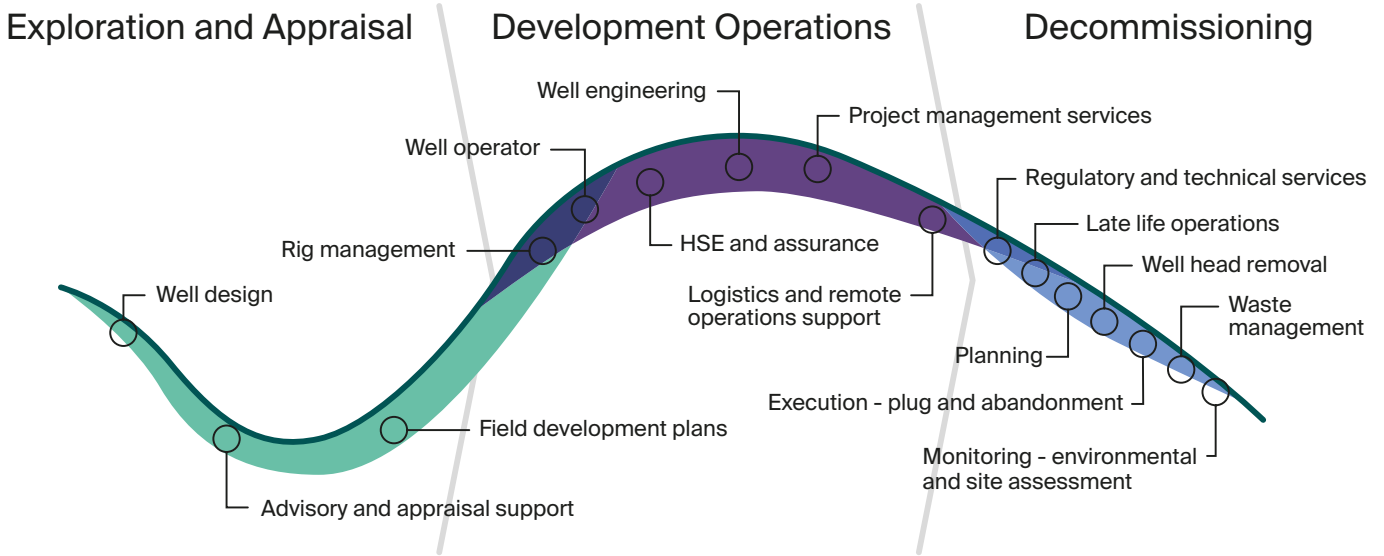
Exploration and Appraisal

Development Operations

Decommissioning

Well design

Advisory and appraisal support

Field development plans

Rig management

Well operator

Well engineering

HSE and assurance

Project management services

Logistics and remote operations support

Regulatory and technical services

Late life operations

Well head removal

Waste management

Planning

Execution - plug and abandonment

Monitoring - environmental and site assessment